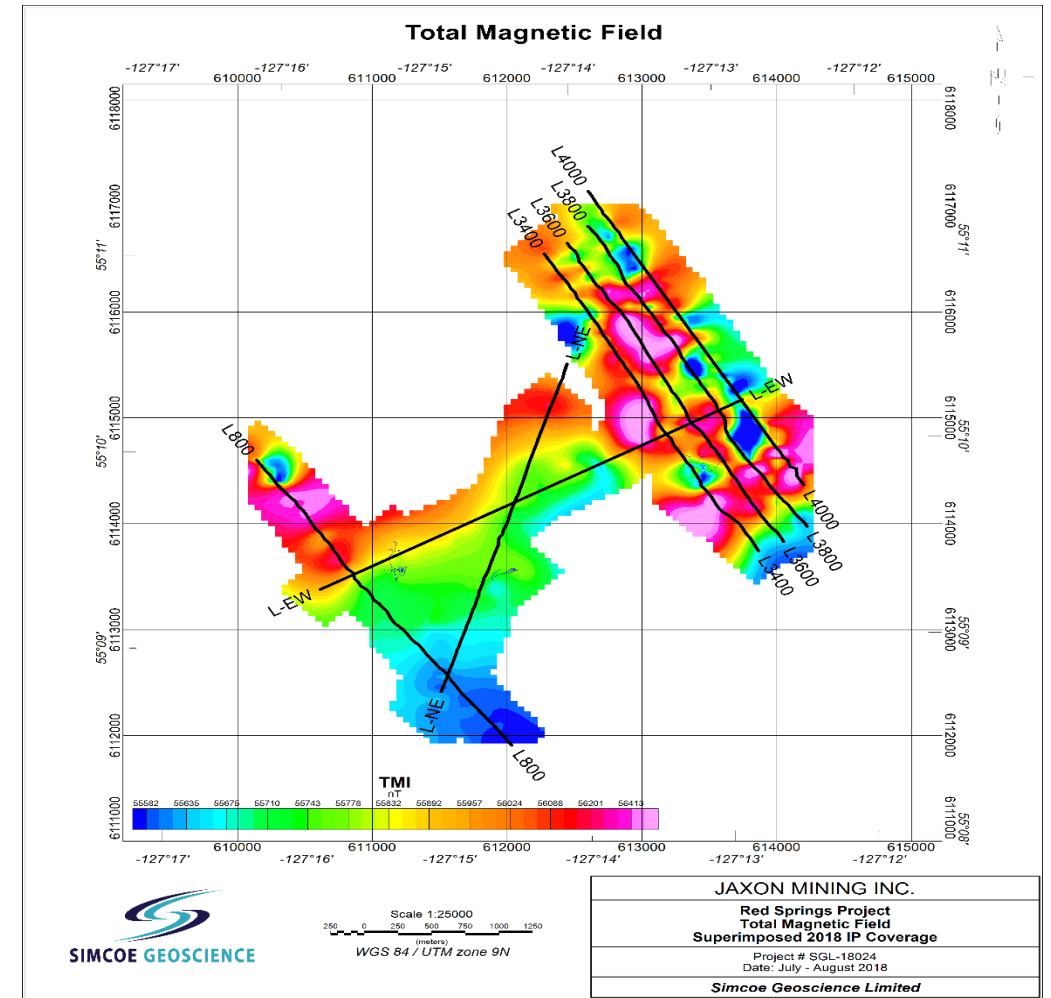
Total Magnetic Field

-127°17' 610000 -127°16' 611000 -127°15' 612000 -127°14' 613000 -127°13' 614000 -127°12' 615000

6118000
6117000
55°11'
6116000
6115000
55°10'
6114000
6113000
55°09'
6112000
6111000

6118000
6117000
55°11'
6116000
6115000
55°10'
6114000
6113000
55°09'
6112000
6111000
55°08'

L4000
L3800
L3600
L3400
L-NE
L-EW
L800
L-EW
L4000
L3800
L3600
L3400
L-NE
L800

TMI
nT
55582 55635 55676 55710 55743 55778 55832 55892 55957 56024 56088 56201 56413

-127°17' 610000 -127°16' 611000 -127°15' 612000 -127°14' 613000 -127°13' 614000 -127°12' 615000

SIMCOE GEOSCIENCE

Scale 1:25000
250 0 250 500 750 1000 1250
(meters)
WGS 84 / UTM zone 9N

JAXON MINING INC.

Red Springs Project
Total Magnetic Field
Superimposed 2018 IP Coverage

Project # SGL-18024
Date: July - August 2018

Simcoe Geoscience Limited